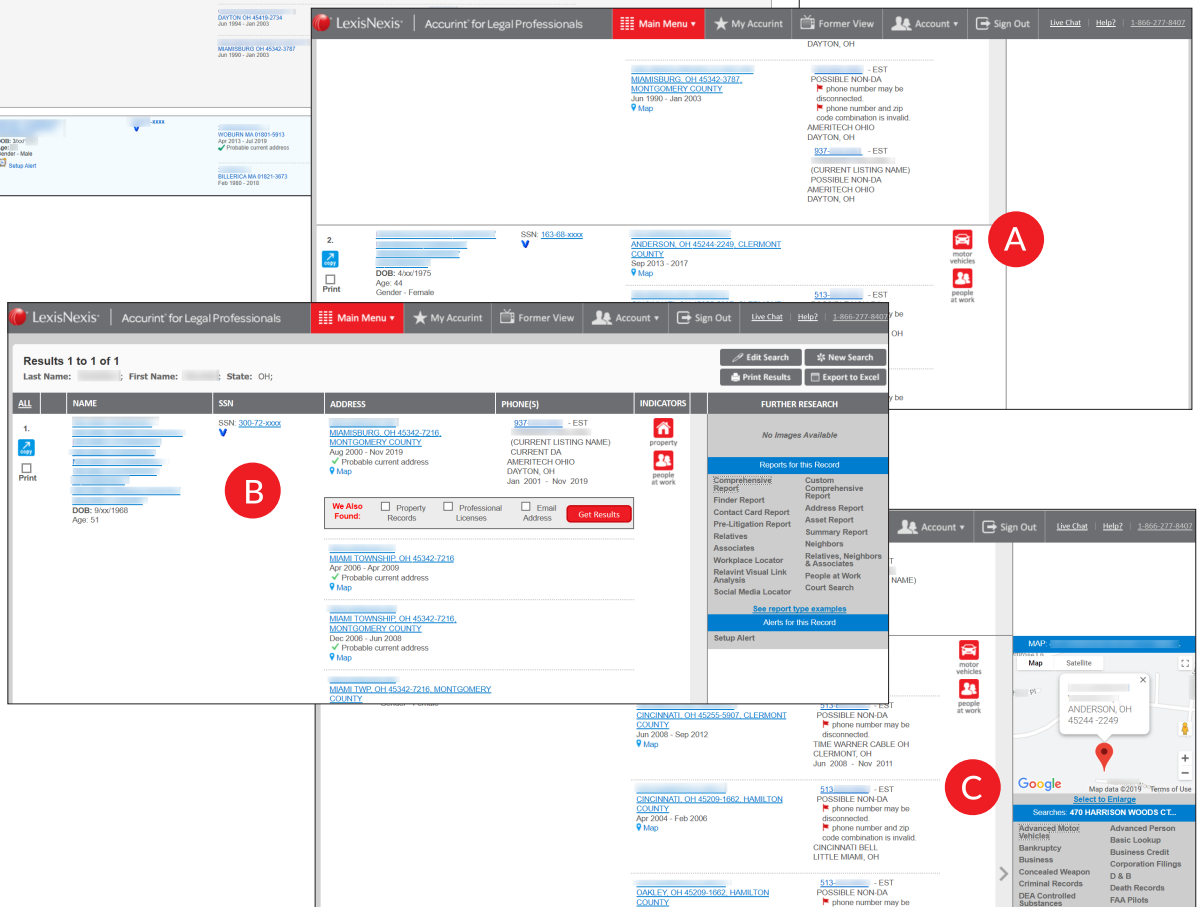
DAYTON OH 45410-2734
Jun 1994 - Jan 2003

MIAMISBURG OH 45342-3787
Jun 1990 - Jan 2003

DOB:
Gender - Male
Setup Alert

WOBURN MA 01801-5913
Apr 2013 - Jul 2019
Probable current address

BILLERICA MA 01821-3673
Feb 1980 - 2018

LexisNexis | Accurint for Legal Professionals
Main Menu
My Accurint
Former View
Account
Sign Out
Live Chat
Help?
1-866-277-8407

DAYTON, OH

MIAMISBURG, OH 45342-3787, MONTGOMERY COUNTY
Jun 1990 - Jan 2003
Map

- EST
POSSIBLE NON-DA
phone number may be disconnected.
phone number and zip code combination is invalid.
AMERITECH OHIO
DAYTON, OH

937- - EST
(CURRENT LISTING NAME)
POSSIBLE NON-DA
AMERITECH OHIO
DAYTON, OH

2.
copy
Print
DOB: 4/xx/1975
Age: 44
Gender - Female

SSN: 163-68-xxxx

ANDERSON, OH 45244-2249, CLERMONT COUNTY
Sep 2013 - 2017
Map

513- - EST

motor vehicles
people at work

A

LexisNexis | Accurint for Legal Professionals
Main Menu
My Accurint
Former View
Account
Sign Out
Live Chat
Help?
1-866-277-8407

Results 1 to 1 of 1
Last Name: ; First Name: ; State: OH;

Edit Search
New Search
Print Results
Export to Excel

| ALL | NAME | SSN | ADDRESS | PHONE(S) | INDICATORS | FURTHER RESEARCH |
|---|---|---|---|---|---|---|

1.
copy
Print
DOB: 9/xx/1968
Age: 51

SSN: 300-72-xxxx

B

MIAMISBURG, OH 45342-7216, MONTGOMERY COUNTY
Aug 2000 - Nov 2019
Probable current address
Map

937- - EST
(CURRENT LISTING NAME)
CURRENT DA
AMERITECH OHIO
DAYTON, OH
Jan 2001 - Nov 2019

property
people at work

No Images Available

Reports for this Record
Comprehensive Report
Custom Comprehensive Report
Finder Report
Address Report
Contact Card Report
Asset Report
Pre-Litigation Report
Summary Report
Relatives
Neighbors
Associates
Relatives, Neighbors & Associates
Workplace Locator
People at Work
Relavint Visual Link Analysis
Court Search
Social Media Locator
See report type examples
Alerts for this Record
Setup Alert

We Also Found:
Property Records
Professional Licenses
Email Address
Get Results

MIAMI TOWNSHIP, OH 45342-7216
Apr 2006 - Apr 2009
Probable current address
Map

MIAMI TOWNSHIP, OH 45342-7216, MONTGOMERY COUNTY
Dec 2006 - Jun 2008
Probable current address
Map

MIAMI TWP, OH 45342-7216, MONTGOMERY COUNTY

Gender - Female

Account
Sign Out
Live Chat
Help?
1-866-277-8407

NAME)

motor vehicles
people at work

MAP:
Map
Satellite
ANDERSON, OH 45244 -2249
Google
Map data ©2019
Terms of Use
Select to Enlarge
Searches: 470 HARRISON WOODS CT...

C

CINCINNATI, OH 45255-5907, CLERMONT COUNTY
Jun 2008 - Sep 2012
Map

513- 
POSSIBLE NON-DA
phone number may be disconnected.
TIME WARNER CABLE OH
CLERMONT, OH
Jun 2008 - Nov 2011

CINCINNATI, OH 45209-1662, HAMILTON COUNTY
Apr 2004 - Feb 2006
Map

513- - EST
POSSIBLE NON-DA
phone number may be disconnected.
phone number and zip code combination is invalid.
CINCINNATI BELL
LITTLE MIAMI, OH

OAKLEY, OH 45209-1662, HAMILTON COUNTY

513- - EST
POSSIBLE NON-DA
phone number may be

Advanced Motor Vehicles
Advanced Person
Bankruptcy
Basic Lookup
Business
Business Credit
Concealed Weapon
Corporation Filings
Criminal Records
D & B
DEA Controlled Substances
Death Records
FAA Pilots